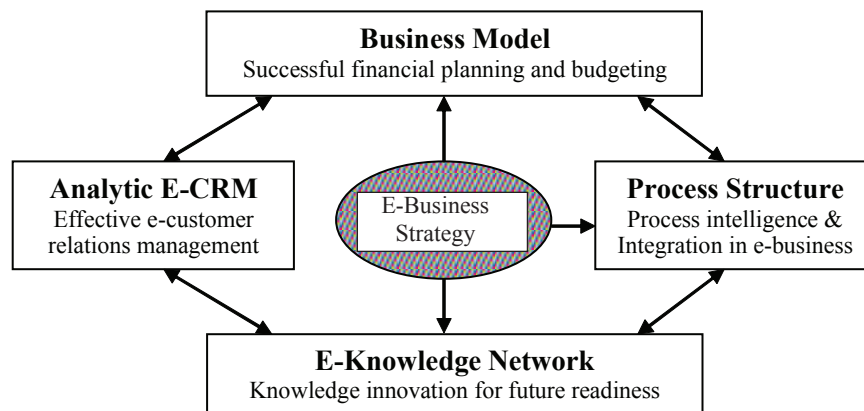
**Business Model**
Successful financial planning and budgeting

**Analytic E-CRM**
Effective e-customer relations management

E-Business Strategy

**Process Structure**
Process intelligence & Integration in e-business

**E-Knowledge Network**
Knowledge innovation for future readiness